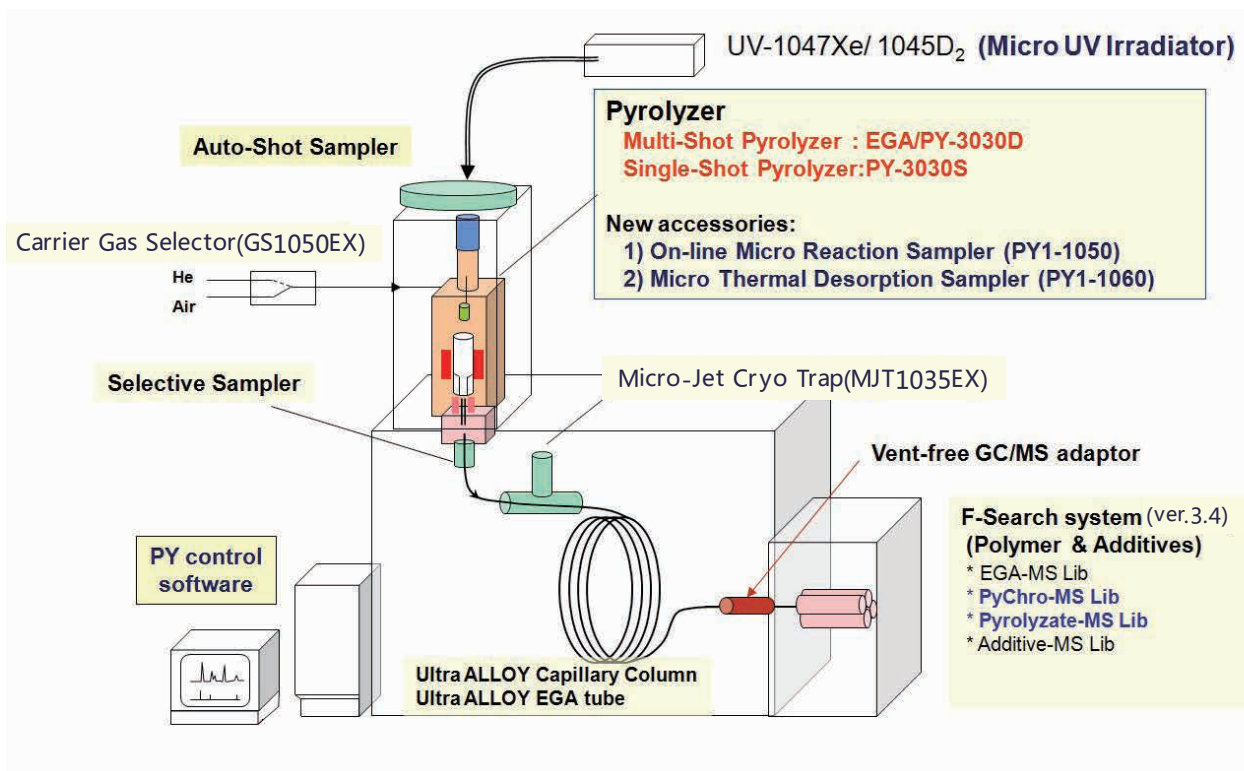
UV-1047Xe/ 1045$D_2$ (Micro UV Irradiator)

Pyrolyzer
Multi-Shot Pyrolyzer : EGA/PY-3030D
Single-Shot Pyrolyzer:PY-3030S

New accessories:
1) On-line Micro Reaction Sampler (PY1-1050)
2) Micro Thermal Desorption Sampler (PY1-1060)

Auto-Shot Sampler

Carrier Gas Selector(GS1050EX)

He
Air

Selective Sampler

Micro-Jet Cryo Trap(MJT1035EX)

Vent-free GC/MS adaptor

F-Search system (ver.3.4)
(Polymer & Additives)
* EGA-MS Lib
* PyChro-MS Lib
* Pyrolyzate-MS Lib
* Additive-MS Lib

PY control software

Ultra ALLOY Capillary Column
Ultra ALLOY EGA tube